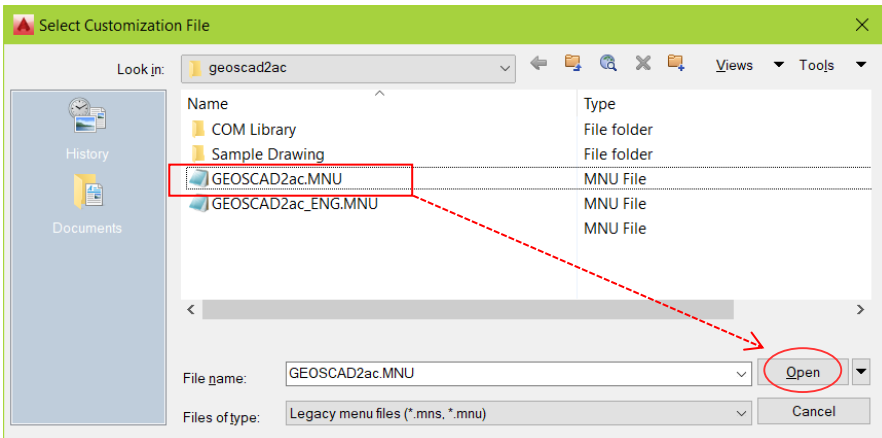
Select Customization File

Look in: geoscad2ac

Views Tools

History

Documents

| Name | Type |
|---|---|
| COM Library | File folder |
| Sample Drawing | File folder |
| GEOSCAD2ac.MNU | MNU File |
| GEOSCAD2ac_ENG.MNU | MNU File |
| | MNU File |

File name: GEOSCAD2ac.MNU

Open

Files of type: Legacy menu files (*.mns, *.mnu)

Cancel